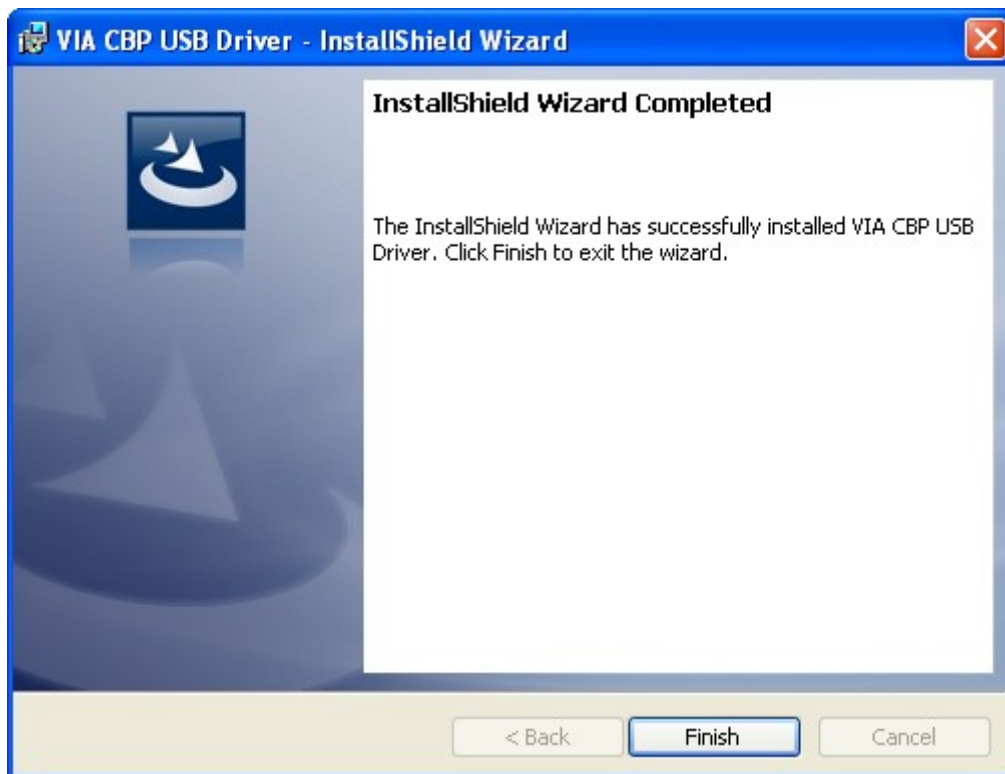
VIA CBP USB Driver - InstallShield Wizard

InstallShield Wizard Completed

The InstallShield Wizard has successfully installed VIA CBP USB Driver. Click Finish to exit the wizard.

< Back
Finish
Cancel